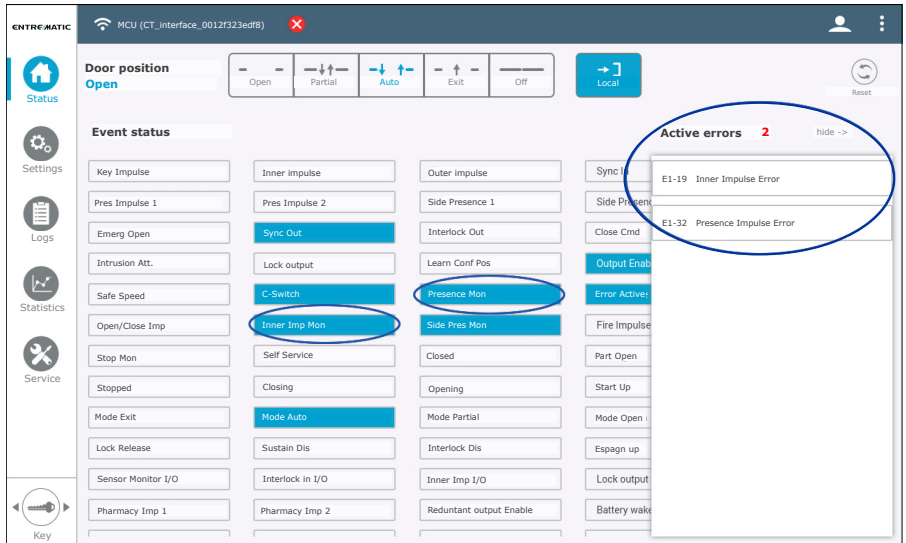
ENTREMATIC

MCU (CT_interface_0012f323edf8)

Status

Settings

Logs

Statistics

Service

Key

Door position
Open

Open Partial Auto Exit Off

Local

Reset

Event status

Active errors 2

hide ->

E1-19 Inner Impulse Error

E1-32 Presence Impulse Error

| | | | |
|---|---|---|---|
| Key Impulse | Inner impulse | Outer impulse | Sync I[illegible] |
| Pres Impulse 1 | Pres Impulse 2 | Side Presence 1 | Side Presen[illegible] |
| Emerg Open | Sync Out | Interlock Out | Close Cmd |
| Intrusion Att. | Lock output | Learn Conf Pos | Output Enab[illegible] |
| Safe Speed | C-Switch | Presence Mon | Error Actives |
| Open/Close Imp | Inner Imp Mon | Side Pres Mon | Fire Impulse |
| Stop Mon | Self Service | Closed | Part Open |
| Stopped | Closing | Opening | Start Up |
| Mode Exit | Mode Auto | Mode Partial | Mode Open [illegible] |
| Lock Release | Sustain Dis | Interlock Dis | Espagn up |
| Sensor Monitor I/O | Interlock in I/O | Inner Imp I/O | Lock output |
| Pharmacy Imp 1 | Pharmacy Imp 2 | Reduntant output Enable | Battery wake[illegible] |